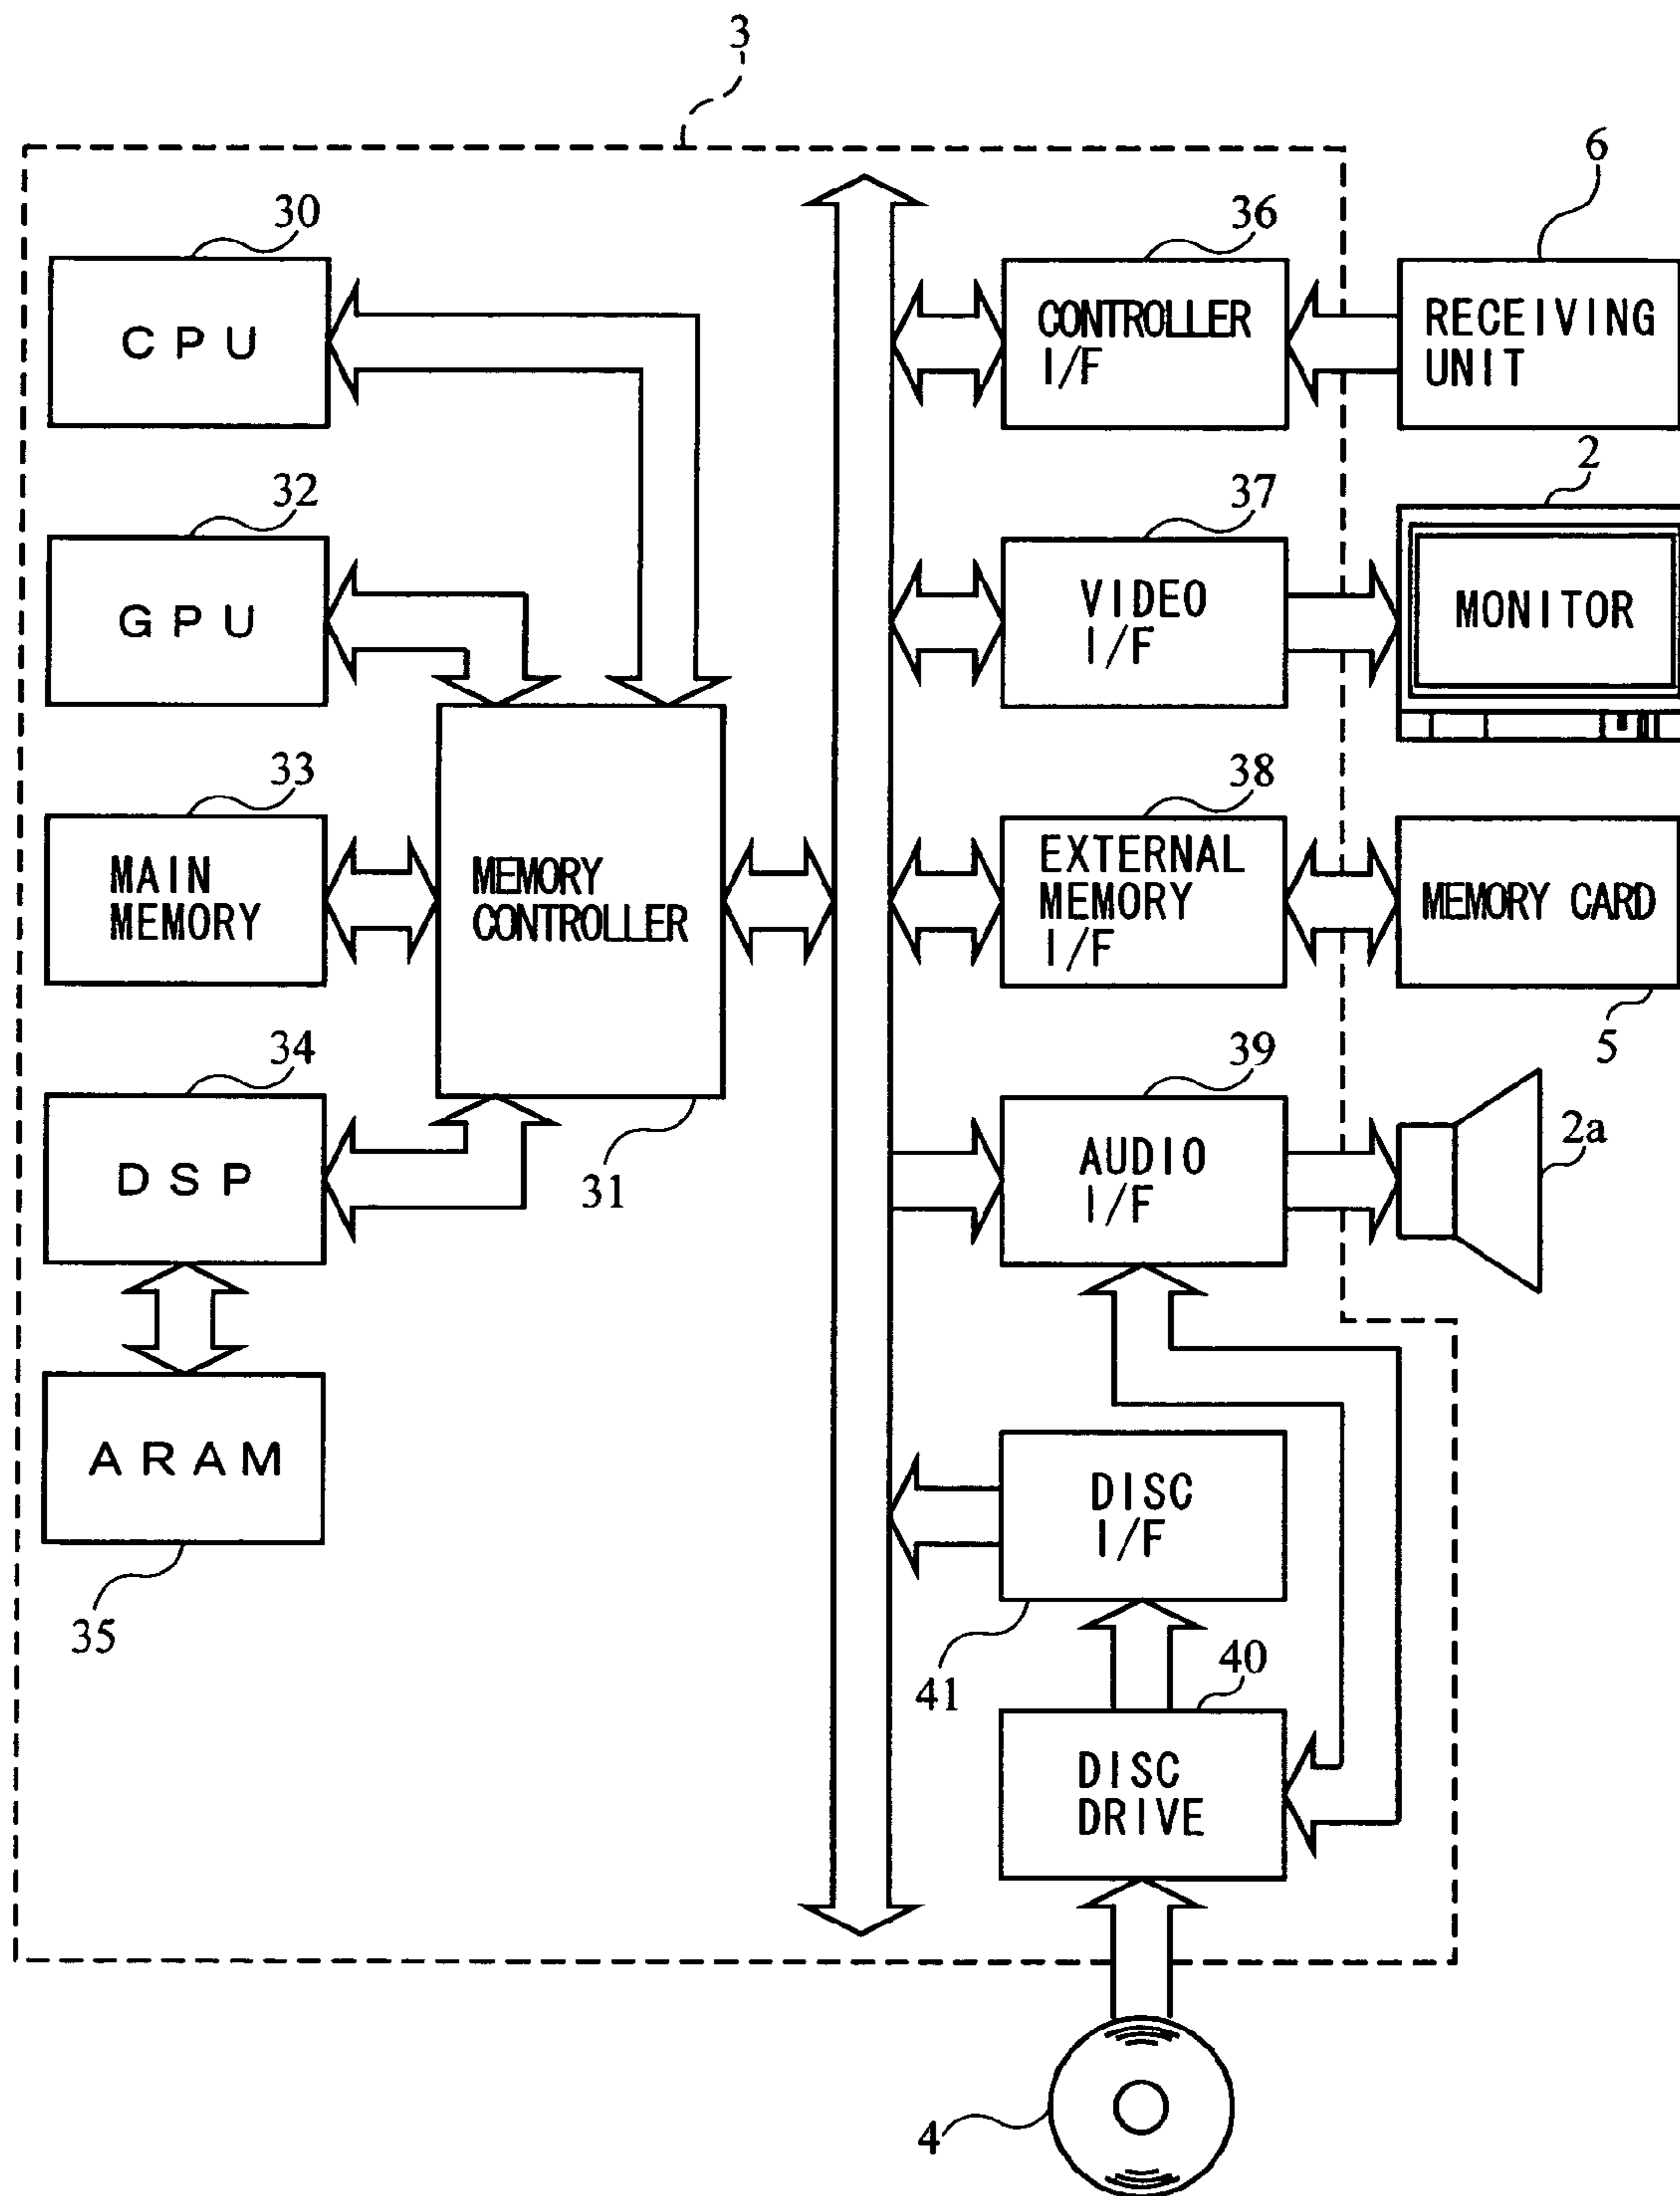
3

30
CPU

32
GPU

33
MAIN MEMORY

34
DSP

ARAM
35

MEMORY CONTROLLER
31

36
CONTROLLER I/F

6
RECEIVING UNIT

2
37
VIDEO I/F

MONITOR

38
EXTERNAL MEMORY I/F

MEMORY CARD
5

39
AUDIO I/F

2a

DISC I/F
41

40
DISC DRIVE

4